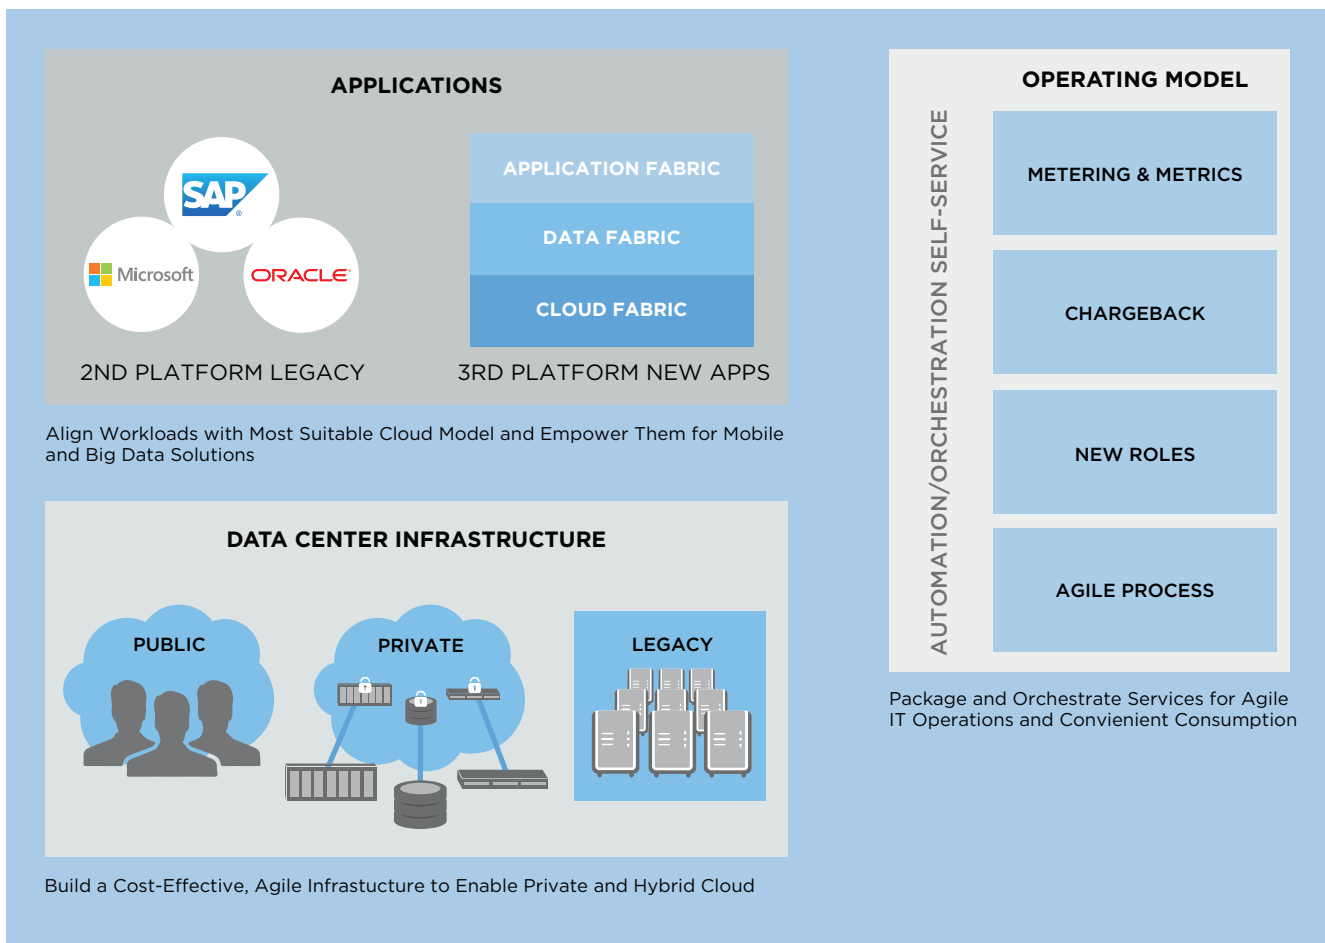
APPLICATIONS

SAP

Microsoft

ORACLE

APPLICATION FABRIC

DATA FABRIC

CLOUD FABRIC

2ND PLATFORM LEGACY

3RD PLATFORM NEW APPS

Align Workloads with Most Suitable Cloud Model and Empower Them for Mobile and Big Data Solutions

DATA CENTER INFRASTRUCTURE

PUBLIC

PRIVATE

LEGACY

Build a Cost-Effective, Agile Infrastucture to Enable Private and Hybrid Cloud

OPERATING MODEL

AUTOMATION/ORCHESTRATION SELF-SERVICE

METERING & METRICS

CHARGEBACK

NEW ROLES

AGILE PROCESS

Package and Orchestrate Services for Agile IT Operations and Convienient Consumption